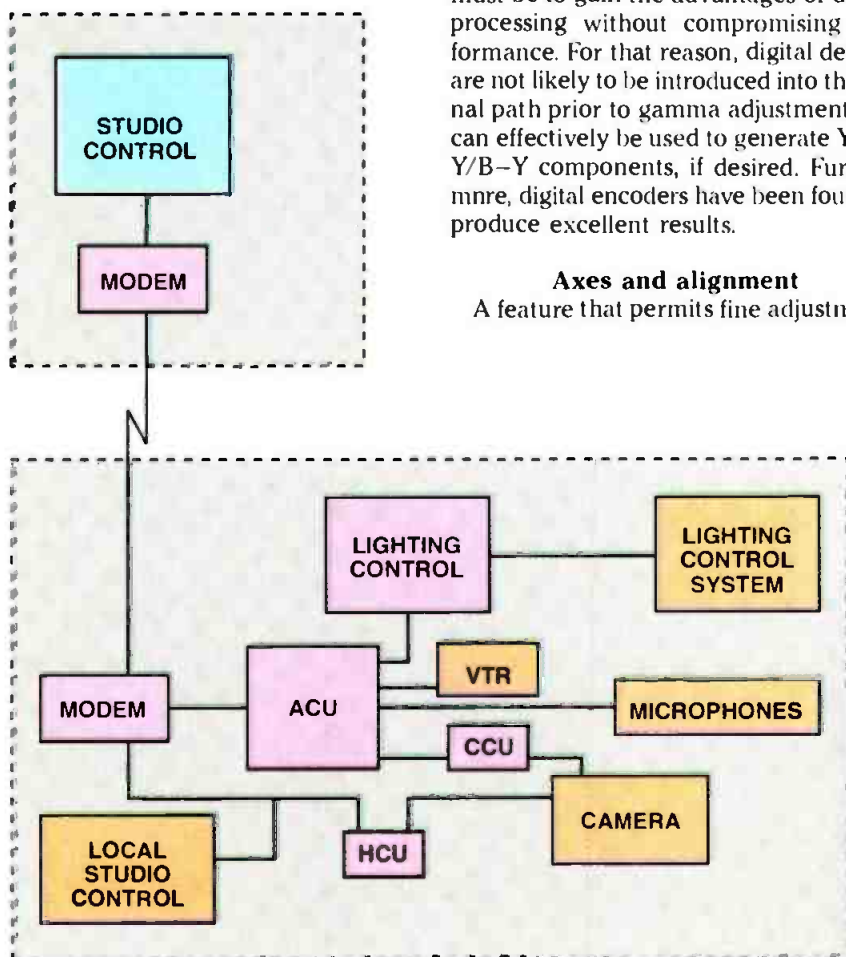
must be to gain the advantages of d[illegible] processing without compromising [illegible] formance. For that reason, digital de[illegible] are not likely to be introduced into th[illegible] nal path prior to gamma adjustment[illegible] can effectively be used to generate Y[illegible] Y/B–Y components, if desired. Fur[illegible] mnre, digital encoders have been fou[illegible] produce excellent results.

Axes and alignment

A feature that permits fine adjustm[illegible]

STUDIO CONTROL

MODEM

LIGHTING CONTROL

LIGHTING CONTROL SYSTEM

VTR

MODEM

ACU

MICROPHONES

CCU

CAMERA

LOCAL STUDIO CONTROL

HCU